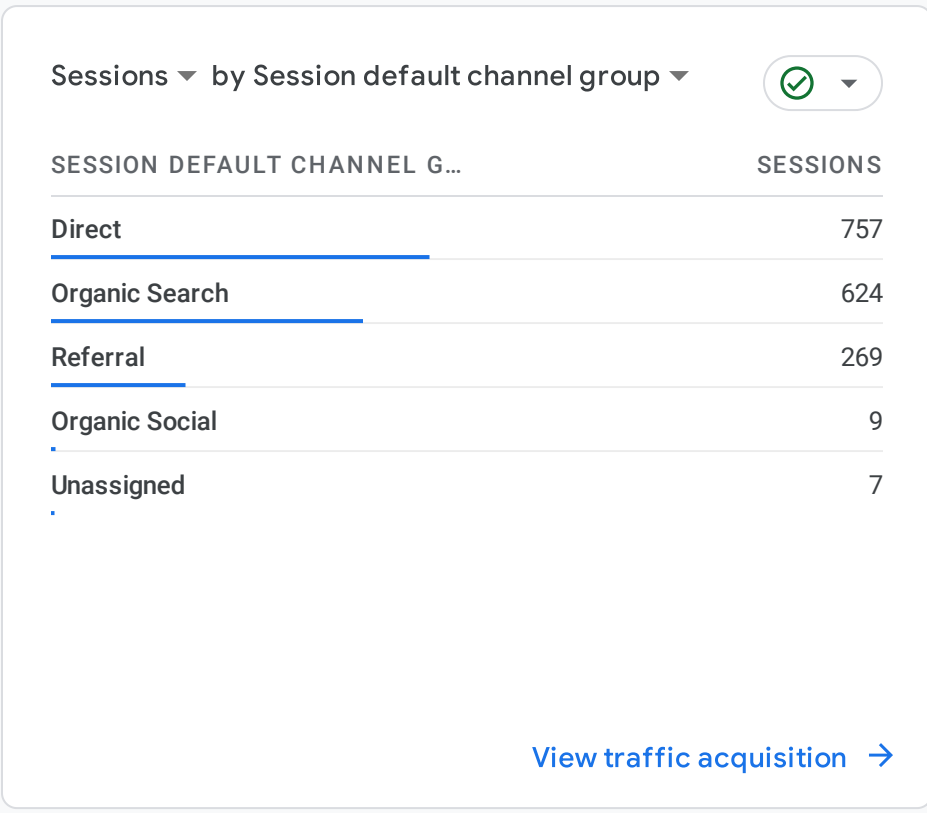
Sessions by Session default channel group

| SESSION DEFAULT CHANNEL G… | SESSIONS |
|---|---|
| Direct | 757 |
| Organic Search | 624 |
| Referral | 269 |
| Organic Social | 9 |
| Unassigned | 7 |

View traffic acquisition →